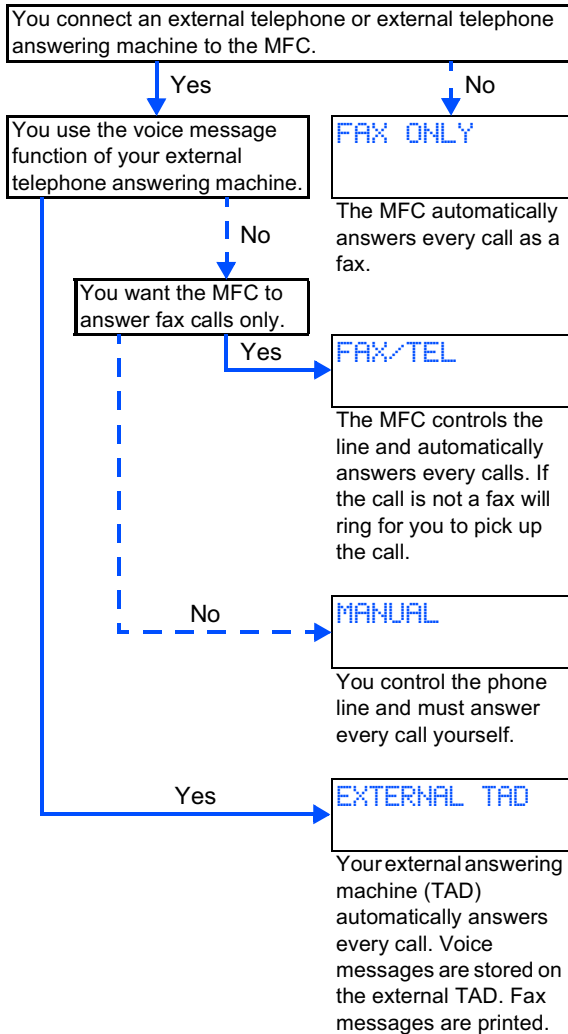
You connect an external telephone or external telephone answering machine to the MFC.

Yes

No

You use the voice message function of your external telephone answering machine.

FAX ONLY

The MFC automatically answers every call as a fax.

No

You want the MFC to answer fax calls only.

Yes

FAX/TEL

The MFC controls the line and automatically answers every calls. If the call is not a fax will ring for you to pick up the call.

No

MANUAL

You control the phone line and must answer every call yourself.

Yes

EXTERNAL TAD

Your external answering machine (TAD) automatically answers every call. Voice messages are stored on the external TAD. Fax messages are printed.